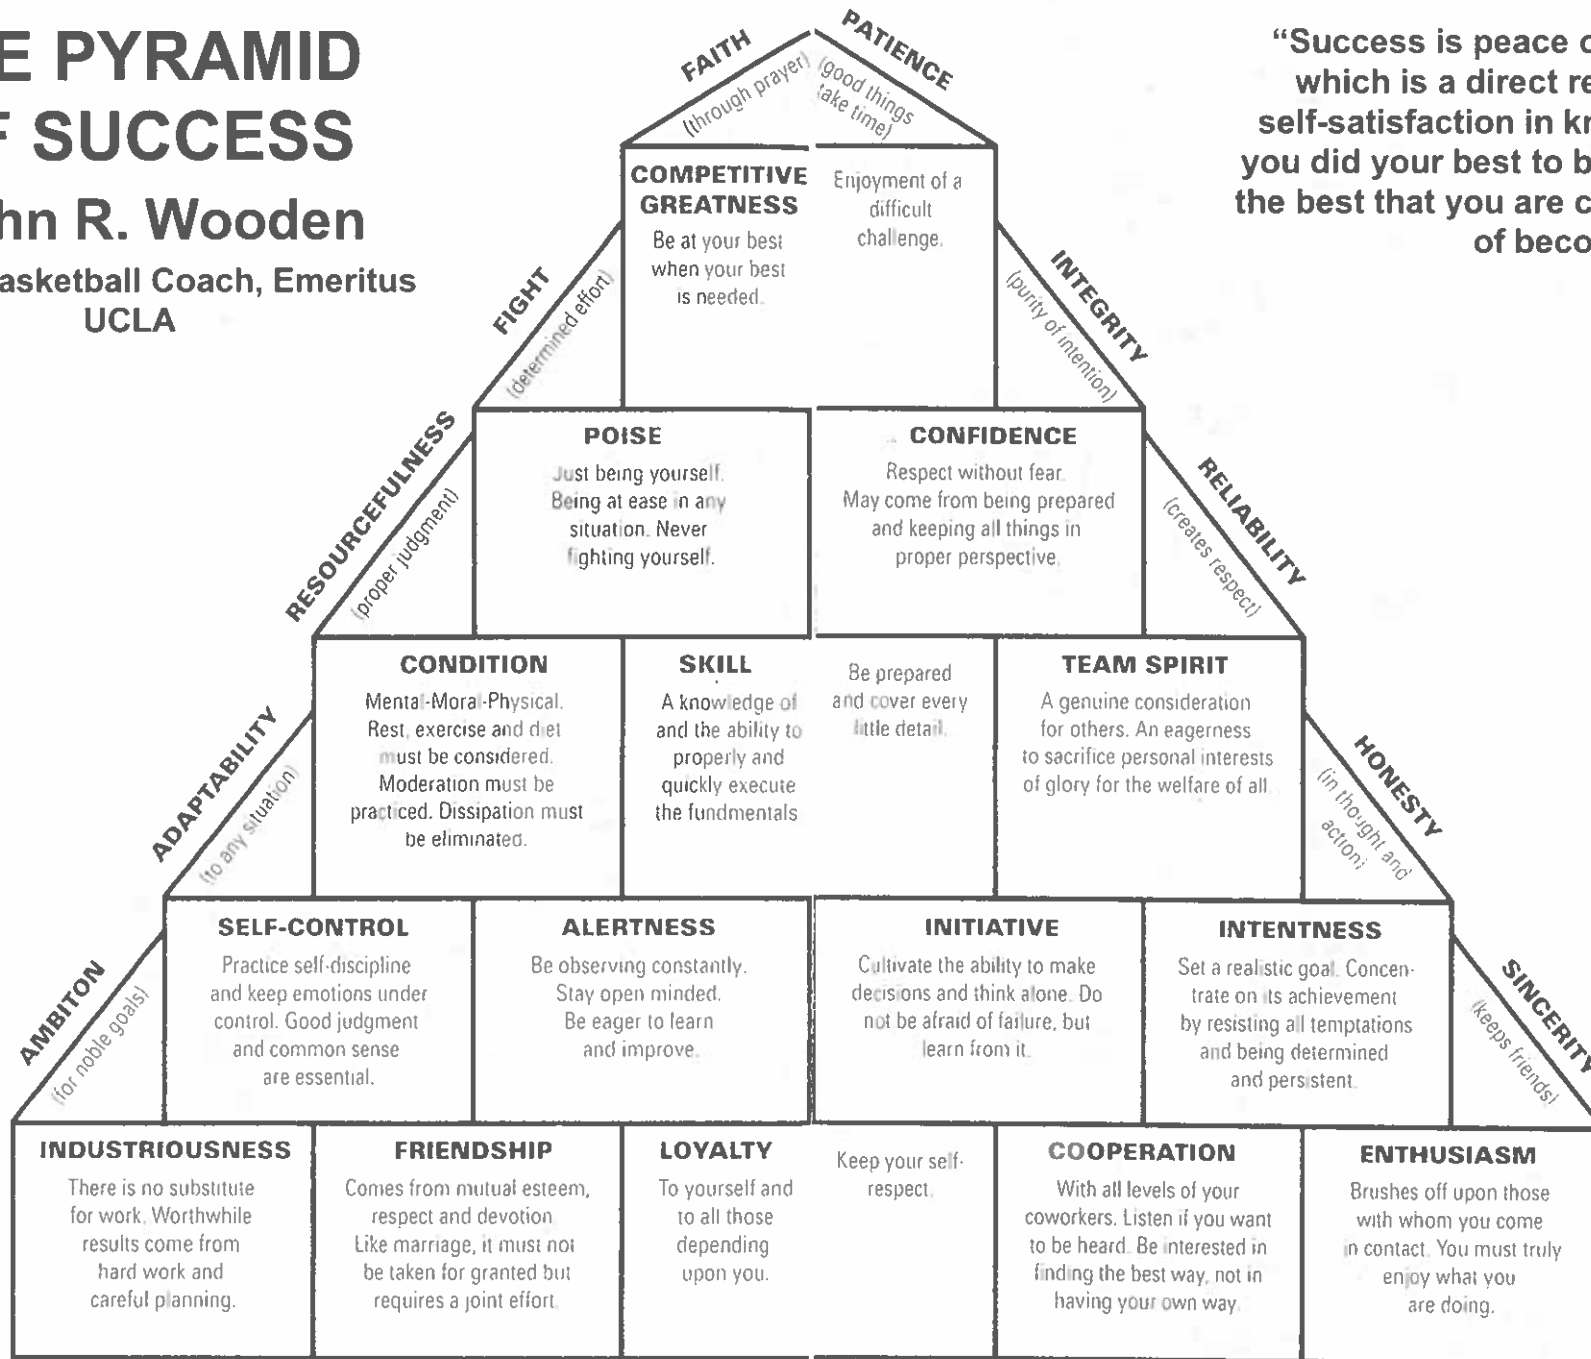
E PYRAMID
F SUCCESS
hn R. Wooden
asketball Coach, Emeritus
UCLA

"Success is peace o
which is a direct re
self-satisfaction in kn
you did your best to b
the best that you are c
of beco

FAITH (through prayer)

PATIENCE (good things take time)

COMPETITIVE GREATNESS
Be at your best when your best is needed.

Enjoyment of a difficult challenge.

FIGHT (determined effort)

INTEGRITY (purity of intention)

RESOURCEFULNESS (proper judgment)

POISE
Just being yourself. Being at ease in any situation. Never fighting yourself.

CONFIDENCE
Respect without fear. May come from being prepared and keeping all things in proper perspective.

RELIABILITY (creates respect)

ADAPTABILITY (to any situation)

CONDITION
Mental-Moral-Physical. Rest, exercise and diet must be considered. Moderation must be practiced. Dissipation must be eliminated.

SKILL
A knowledge of and the ability to properly and quickly execute the fundmentals

Be prepared and cover every little detail.

TEAM SPIRIT
A genuine consideration for others. An eagerness to sacrifice personal interests of glory for the welfare of all.

HONESTY (in thought and action)

AMBITON (for noble goals)

SELF-CONTROL
Practice self-discipline and keep emotions under control. Good judgment and common sense are essential.

ALERTNESS
Be observing constantly. Stay open minded. Be eager to learn and improve.

INITIATIVE
Cultivate the ability to make decisions and think alone. Do not be afraid of failure, but learn from it.

INTENTNESS
Set a realistic goal. Concentrate on its achievement by resisting all temptations and being determined and persistent.

SINCERITY (keeps friends)

INDUSTRIOUSNESS
There is no substitute for work. Worthwhile results come from hard work and careful planning.

FRIENDSHIP
Comes from mutual esteem, respect and devotion. Like marriage, it must not be taken for granted but requires a joint effort.

LOYALTY
To yourself and to all those depending upon you.

Keep your self-respect.

COOPERATION
With all levels of your coworkers. Listen if you want to be heard. Be interested in finding the best way, not in having your own way.

ENTHUSIASM
Brushes off upon those with whom you come in contact. You must truly enjoy what you are doing.